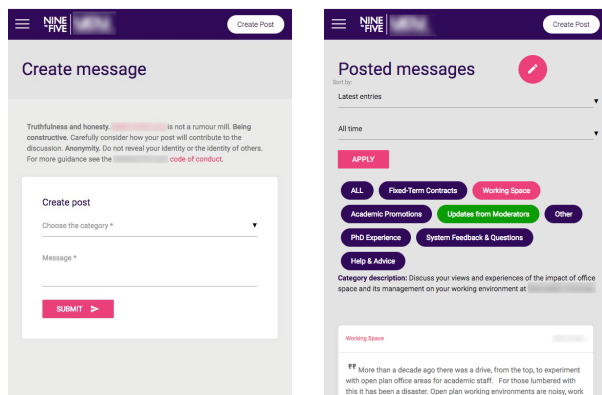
NINE TO FIVE

Create Post

Create message

Truthfulness and honesty. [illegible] is not a rumour mill. Being constructive. Carefully consider how your post will contribute to the discussion. Anonymity. Do not reveal your identity or the identity of others. For more guidance see the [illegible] code of conduct.

Create post

Choose the category *

Message *

SUBMIT

NINE TO FIVE

Create Post

Posted messages

Sort by:

Latest entries

All time

APPLY

ALL

Fixed-Term Contracts

Working Space

Academic Promotions

Updates from Moderators

Other

PhD Experience

System Feedback & Questions

Help & Advice

Category description: Discuss your views and experiences of the impact of office space and its management on your working environment at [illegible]

Working Space

More than a decade ago there was a drive, from the top, to experiment with open plan office areas for academic staff. For those lumbered with this it has been a disaster. Open plan working environments are noisy, work